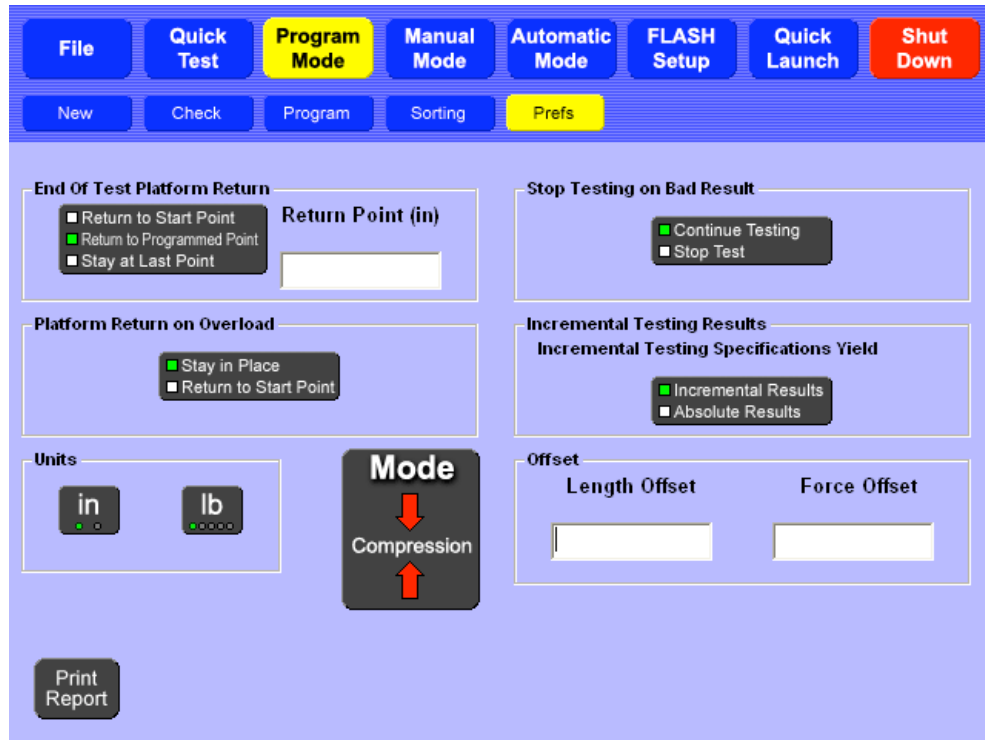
File
Quick Test
Program Mode
Manual Mode
Automatic Mode
FLASH Setup
Quick Launch
Shut Down

New
Check
Program
Sorting
Prefs

End Of Test Platform Return
Return to Start Point
Return to Programmed Point
Stay at Last Point
Return Point (in)

Stop Testing on Bad Result
Continue Testing
Stop Test

Platform Return on Overload
Stay in Place
Return to Start Point

Incremental Testing Results
Incremental Testing Specifications Yield
Incremental Results
Absolute Results

Units
in
lb

Mode
Compression

Offset
Length Offset
Force Offset

Print Report